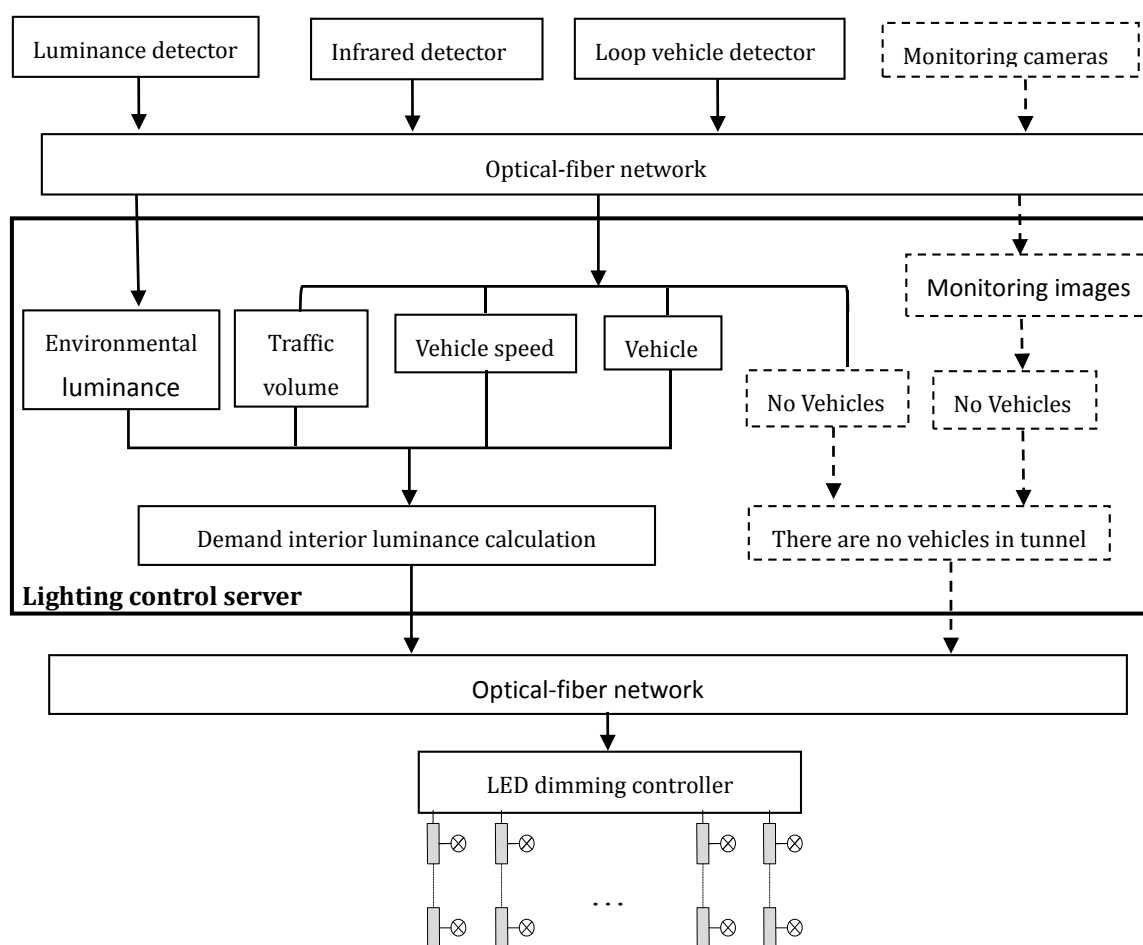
Luminance detector

Infrared detector

Loop vehicle detector

Monitoring cameras

Optical-fiber network

Monitoring images

Environmental luminance

Traffic volume

Vehicle speed

Vehicle

No Vehicles

No Vehicles

Demand interior luminance calculation

There are no vehicles in tunnel

Lighting control server

Optical-fiber network

LED dimming controller

...